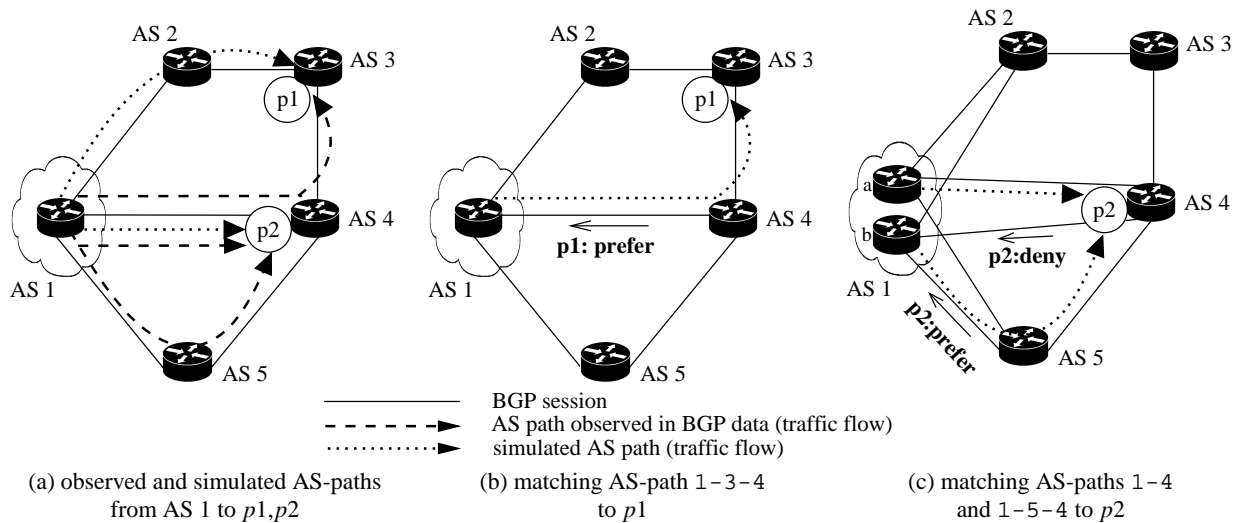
AS 2
AS 3
p1
AS 4
p2
AS 1
AS 5

AS 2
AS 3
p1
AS 4
p1: prefer
AS 1
AS 5

AS 2
AS 3
a
b
p2
AS 4
p2:deny
AS 1
p2:prefer
AS 5

BGP session
AS path observed in BGP data (traffic flow)
simulated AS path (traffic flow)

(a) observed and simulated AS-paths from AS 1 to $p1$,$p2$

(b) matching AS-path 1-3-4 to $p1$

(c) matching AS-paths 1-4 and 1-5-4 to $p2$